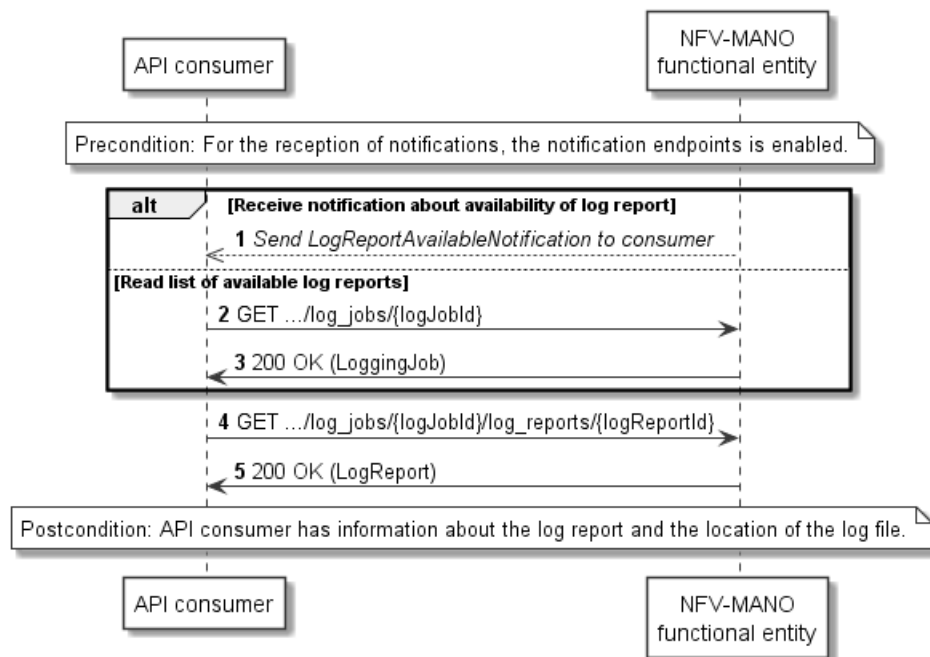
API consumer

NFV-MANO functional entity

Precondition: For the reception of notifications, the notification endpoints is enabled.

alt

[Receive notification about availability of log report]

1 Send LogReportAvailableNotification to consumer

[Read list of available log reports]

2 GET .../log_jobs/{logJobId}

3 200 OK (LoggingJob)

4 GET .../log_jobs/{logJobId}/log_reports/{logReportId}

5 200 OK (LogReport)

Postcondition: API consumer has information about the log report and the location of the log file.

API consumer

NFV-MANO functional entity